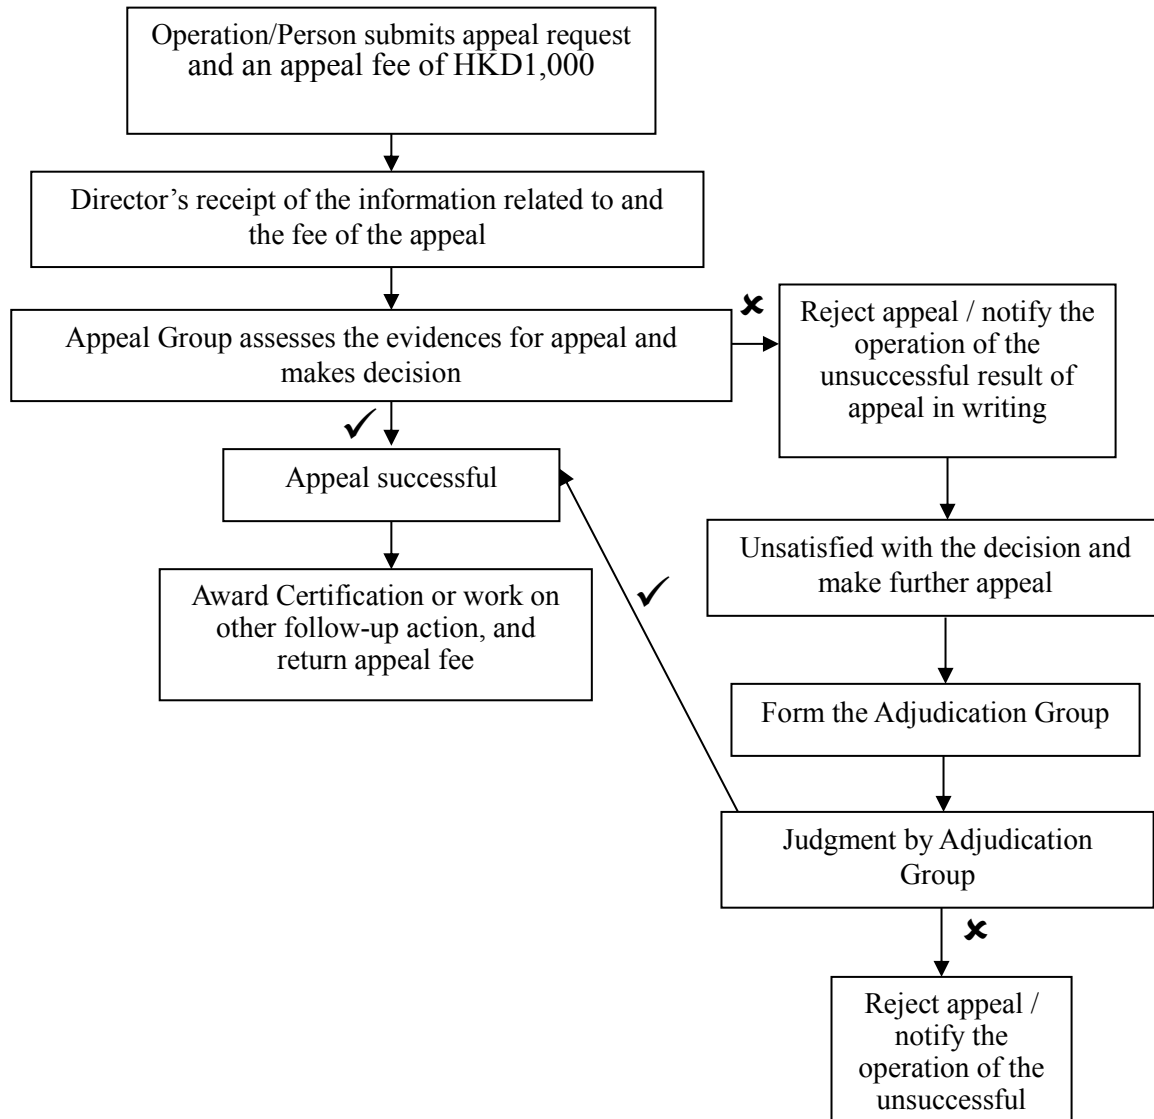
Operation/Person submits appeal request and an appeal fee of HKD1,000

Director's receipt of the information related to and the fee of the appeal

Appeal Group assesses the evidences for appeal and makes decision

✗

Reject appeal / notify the operation of the unsuccessful result of appeal in writing

✓

Appeal successful

Award Certification or work on other follow-up action, and return appeal fee

Unsatisfied with the decision and make further appeal

✓

Form the Adjudication Group

Judgment by Adjudication Group

✗

Reject appeal / notify the operation of the unsuccessful